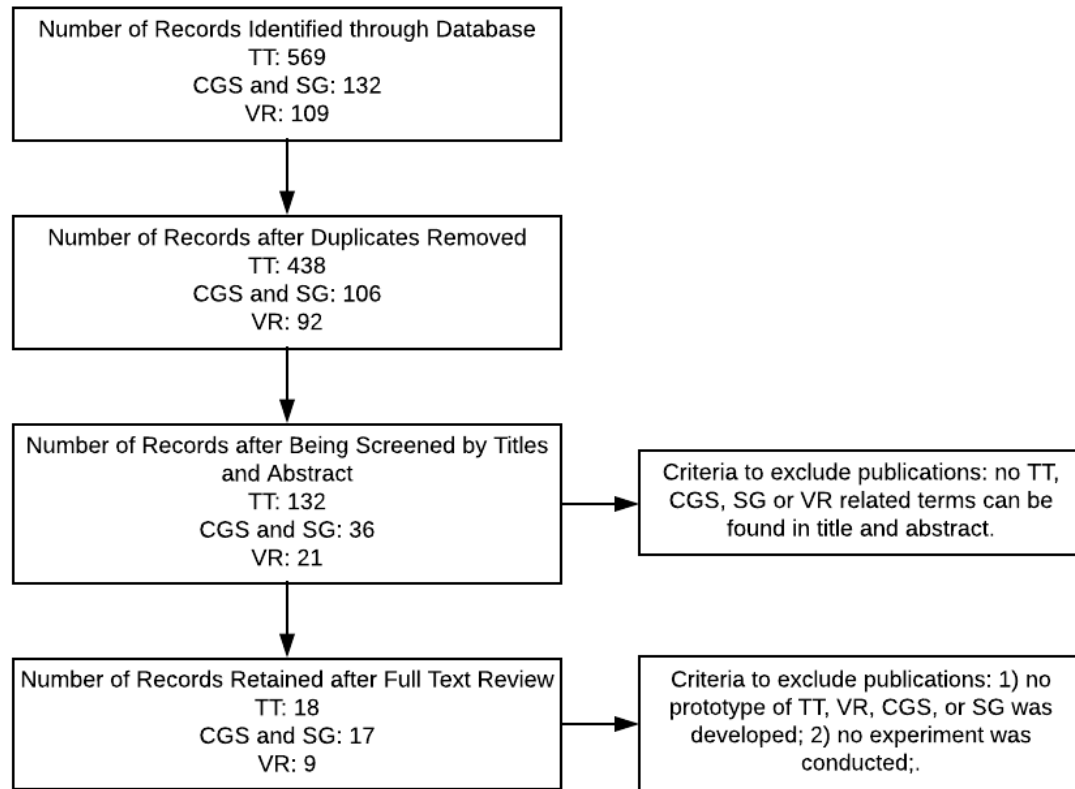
Number of Records Identified through Database
TT: 569
CGS and SG: 132
VR: 109

Number of Records after Duplicates Removed
TT: 438
CGS and SG: 106
VR: 92

Number of Records after Being Screened by Titles and Abstract
TT: 132
CGS and SG: 36
VR: 21

Criteria to exclude publications: no TT, CGS, SG or VR related terms can be found in title and abstract.

Number of Records Retained after Full Text Review
TT: 18
CGS and SG: 17
VR: 9

Criteria to exclude publications: 1) no prototype of TT, VR, CGS, or SG was developed; 2) no experiment was conducted;.